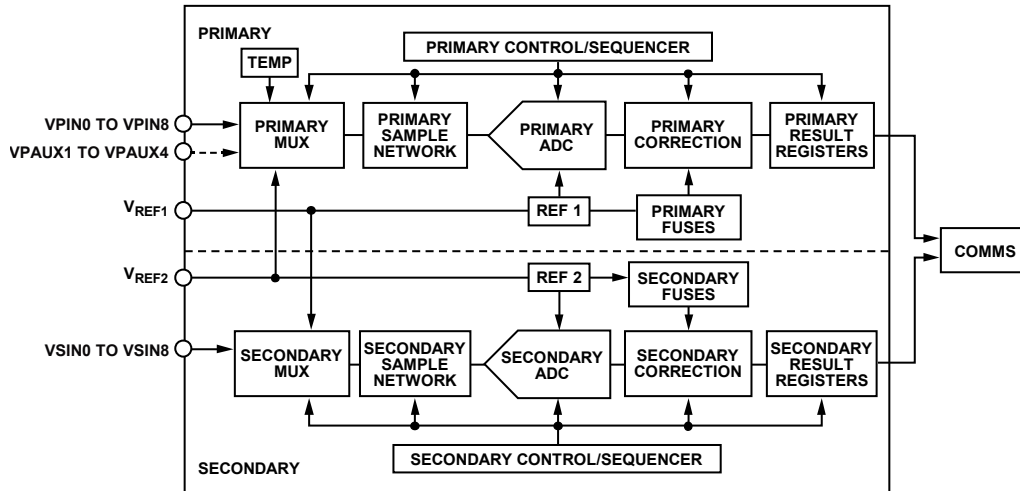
PRIMARY

PRIMARY CONTROL/SEQUENCER

TEMP

VPIN0 TO VPIN8

VPAUX1 TO VPAUX4

PRIMARY MUX

PRIMARY SAMPLE NETWORK

PRIMARY ADC

PRIMARY CORRECTION

PRIMARY RESULT REGISTERS

$V_{REF1}$

REF 1

PRIMARY FUSES

COMMS

$V_{REF2}$

REF 2

SECONDARY FUSES

VSIN0 TO VSIN8

SECONDARY MUX

SECONDARY SAMPLE NETWORK

SECONDARY ADC

SECONDARY CORRECTION

SECONDARY RESULT REGISTERS

SECONDARY

SECONDARY CONTROL/SEQUENCER